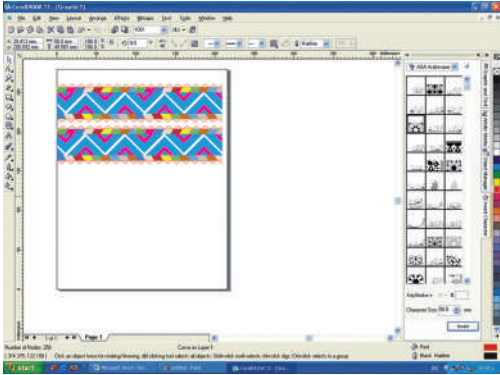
CorelDRAW 11 - [Graphic1]
File Edit View Layout Arrange Effects Bitmaps Text Tools Window Help
Hairline
Page 1
1 of 1
AGA Arabesque
Character Size
Insert
Number of Nodes: 250
Curve on Layer 1
Click an object twice for rotating/skewing; dbl-clicking tool selects all objects; Shift+click multi-selects; Alt+click digs; Ctrl+click selects in a group
Fill
Black Hairline
start
Microsoft Word
untitled - Paint
CorelDRAW 11